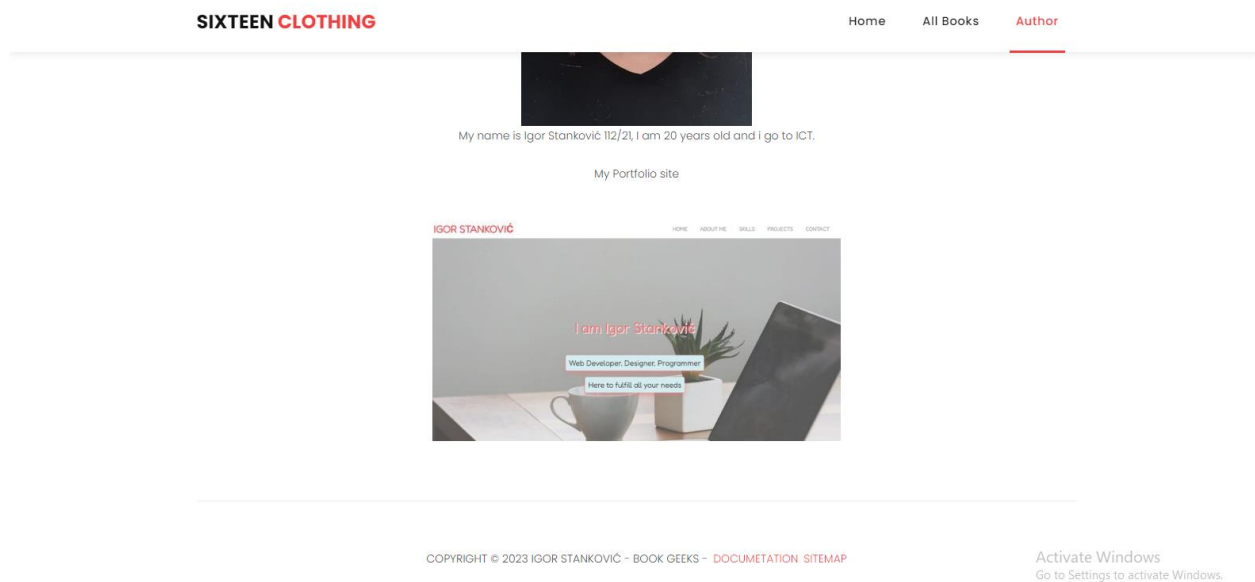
SIXTEEN CLOTHING

Home All Books Author

My name is Igor Stanković 112/21, I am 20 years old and i go to ICT.

My Portfolio site

IGOR STANKOVIĆ

HOME ABOUT ME SKILLS PROJECTS CONTACT

I am Igor Stanković

Web Developer, Designer, Programmer

Here to fulfill all your needs

COPYRIGHT © 2023 IGOR STANKOVIĆ - BOOK GEEKS - DOCUMETATION SITEMAP

Activate Windows
Go to Settings to activate Windows.